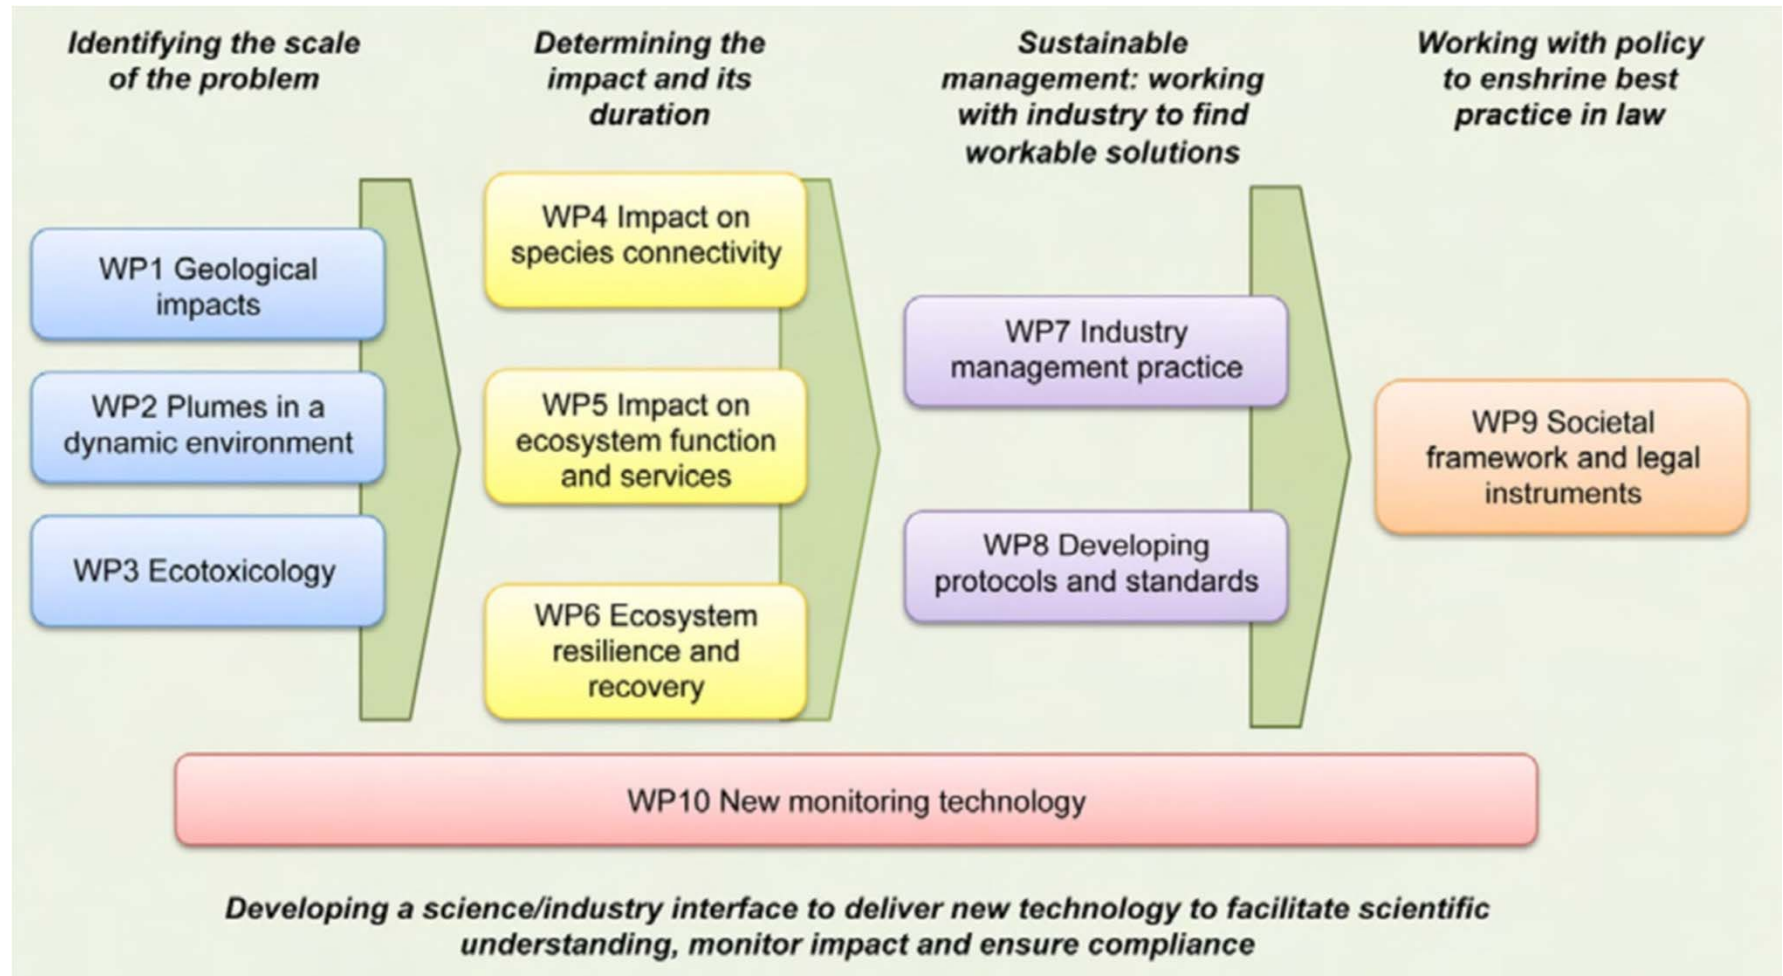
Identifying the scale of the problem

WP1 Geological impacts

WP2 Plumes in a dynamic environment

WP3 Ecotoxicology

Determining the impact and its duration

WP4 Impact on species connectivity

WP5 Impact on ecosystem function and services

WP6 Ecosystem resilience and recovery

Sustainable management: working with industry to find workable solutions

WP7 Industry management practice

WP8 Developing protocols and standards

Working with policy to enshrine best practice in law

WP9 Societal framework and legal instruments

WP10 New monitoring technology

Developing a science/industry interface to deliver new technology to facilitate scientific understanding, monitor impact and ensure compliance